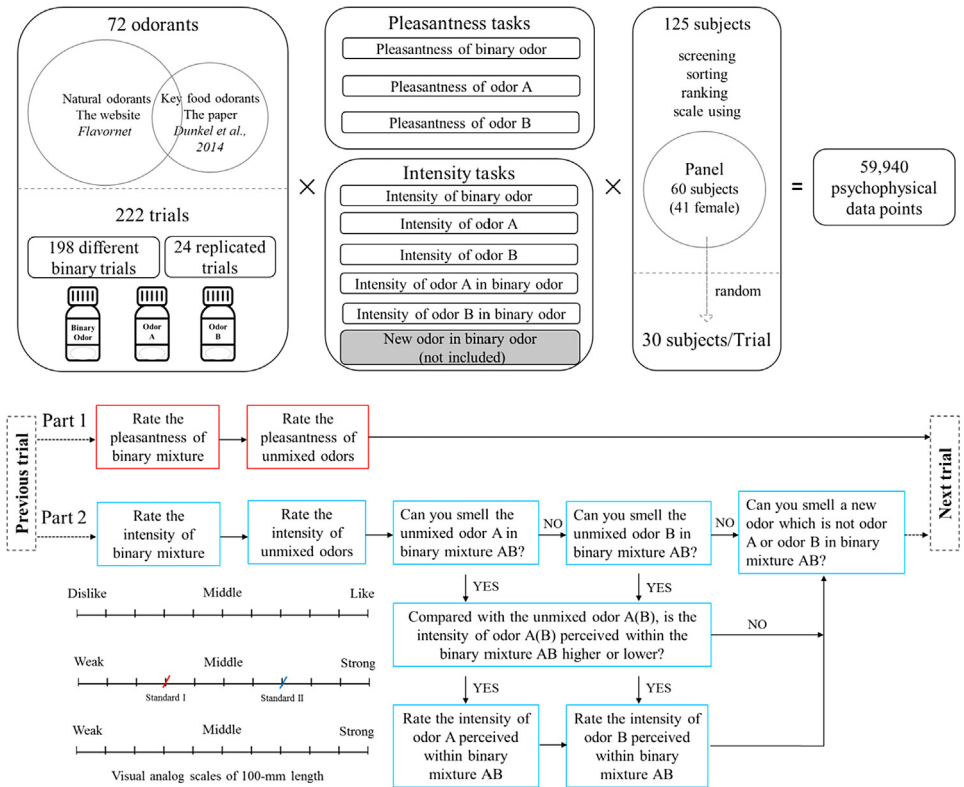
72 odorants

Natural odorants
The website
*Flavornet*

Key food odorants
The paper
*Dunkel et al., 2014*

222 trials

198 different binary trials

24 replicated trials

Binary Odor

Odor A

Odor B

×

Pleasantness tasks

Pleasantness of binary odor

Pleasantness of odor A

Pleasantness of odor B

Intensity tasks

Intensity of binary odor

Intensity of odor A

Intensity of odor B

Intensity of odor A in binary odor

Intensity of odor B in binary odor

New odor in binary odor (not included)

×

125 subjects

screening
sorting
ranking
scale using

Panel
60 subjects
(41 female)

random

30 subjects/Trial

=

59,940 psychophysical data points

Previous trial

Part 1

Rate the pleasantness of binary mixture

Rate the pleasantness of unmixed odors

Next trial

Part 2

Rate the intensity of binary mixture

Rate the intensity of unmixed odors

Can you smell the unmixed odor A in binary mixture AB?

NO

Can you smell the unmixed odor B in binary mixture AB?

NO

Can you smell a new odor which is not odor A or odor B in binary mixture AB?

YES

YES

Compared with the unmixed odor A(B), is the intensity of odor A(B) perceived within the binary mixture AB higher or lower?

NO

YES

YES

Rate the intensity of odor A perceived within binary mixture AB

Rate the intensity of odor B perceived within binary mixture AB

Dislike Middle Like

Weak Middle Strong

Standard I Standard II

Weak Middle Strong

Visual analog scales of 100-mm length